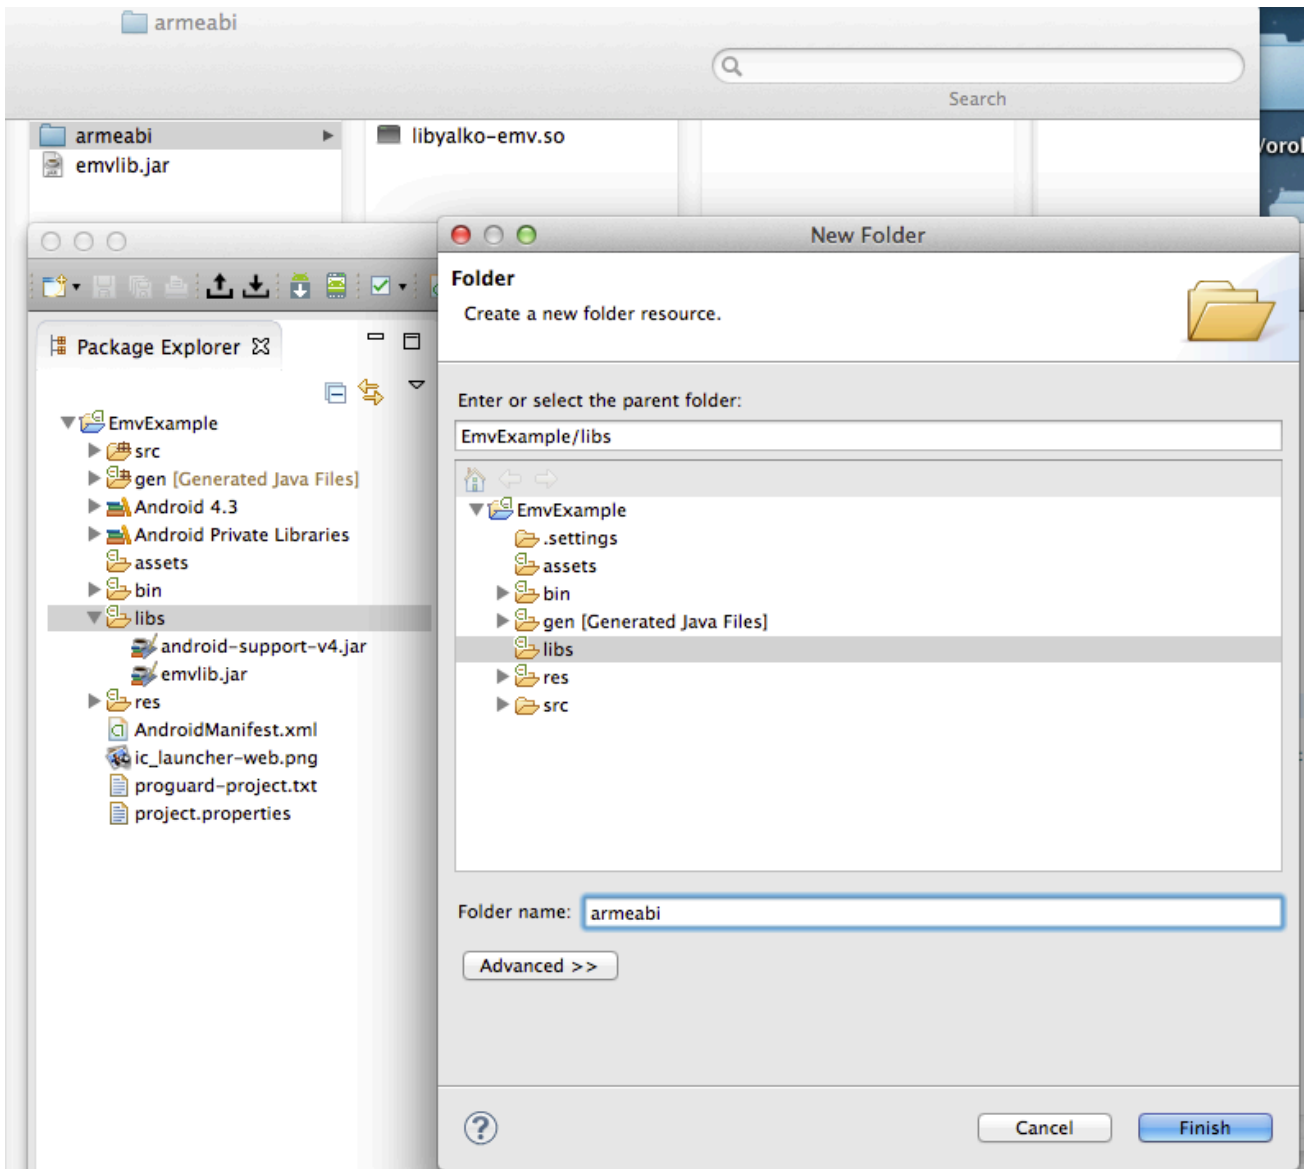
armeabi

Search

armeabi
emvlib.jar

libyalko-emv.so

Vorol

Package Explorer

EmvExample
src
gen [Generated Java Files]
Android 4.3
Android Private Libraries
assets
bin
libs
android-support-v4.jar
emvlib.jar
res
AndroidManifest.xml
ic_launcher-web.png
proguard-project.txt
project.properties

New Folder

Folder
Create a new folder resource.

Enter or select the parent folder:
EmvExample/libs

EmvExample
.settings
assets
bin
gen [Generated Java Files]
libs
res
src

Folder name: armeabi

Advanced >>

Cancel
Finish